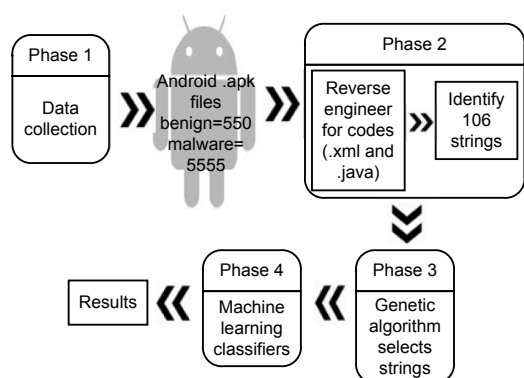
Phase 1

Data collection

Android .apk files benign=550 malware= 5555

Phase 2

Reverse engineer for codes (.xml and .java)

Identify 106 strings

Phase 3

Genetic algorithm selects strings

Phase 4

Machine learning classifiers

Results